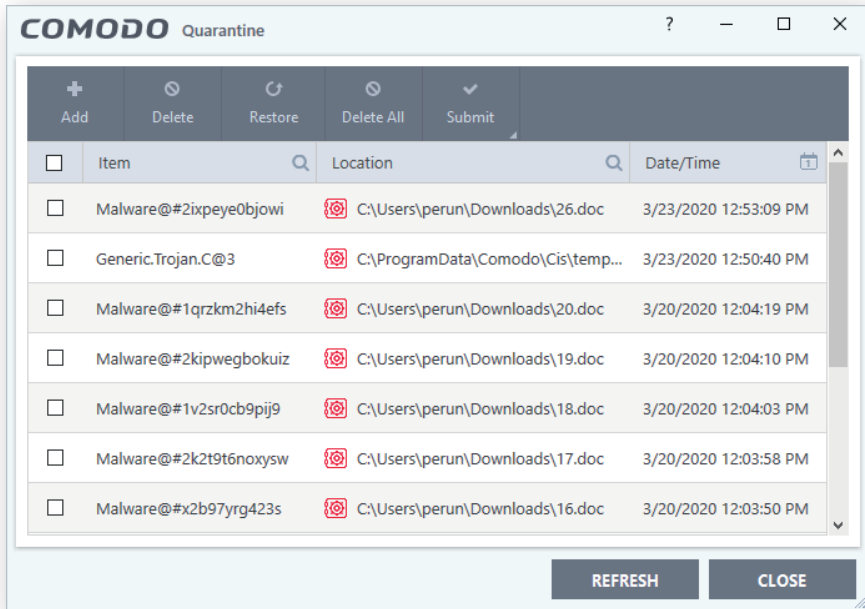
COMODO Quarantine

? 

Add Delete Restore Delete All Submit

| Item | Location | Date/Time |
|---|---|---|
| Malware@#2ixpeye0bjowi | C:\Users\perun\Downloads\26.doc | 3/23/2020 12:53:09 PM |
| Generic.Trojan.C@3 | C:\ProgramData\Comodo\Cis\temp... | 3/23/2020 12:50:40 PM |
| Malware@#1qrzkm2hi4efs | C:\Users\perun\Downloads\20.doc | 3/20/2020 12:04:19 PM |
| Malware@#2kipwegbokuiz | C:\Users\perun\Downloads\19.doc | 3/20/2020 12:04:10 PM |
| Malware@#1v2sr0cb9pij9 | C:\Users\perun\Downloads\18.doc | 3/20/2020 12:04:03 PM |
| Malware@#2k2t9t6noxysw | C:\Users\perun\Downloads\17.doc | 3/20/2020 12:03:58 PM |
| Malware@#x2b97yrg423s | C:\Users\perun\Downloads\16.doc | 3/20/2020 12:03:50 PM |

REFRESH CLOSE